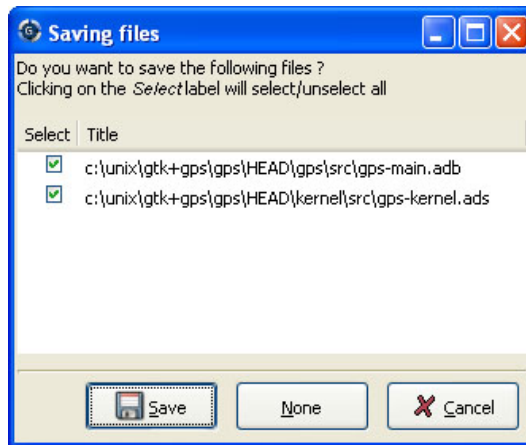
Saving files

Do you want to save the following files ?
Clicking on the Select label will select/unselect all

| Select | Title |
|---|---|
| ☑ | c:\unix\gtk+gps\gps\HEAD\gps\src\gps-main.adb |
| ☑ | c:\unix\gtk+gps\gps\HEAD\kernel\src\gps-kernel.ads |

Save None Cancel